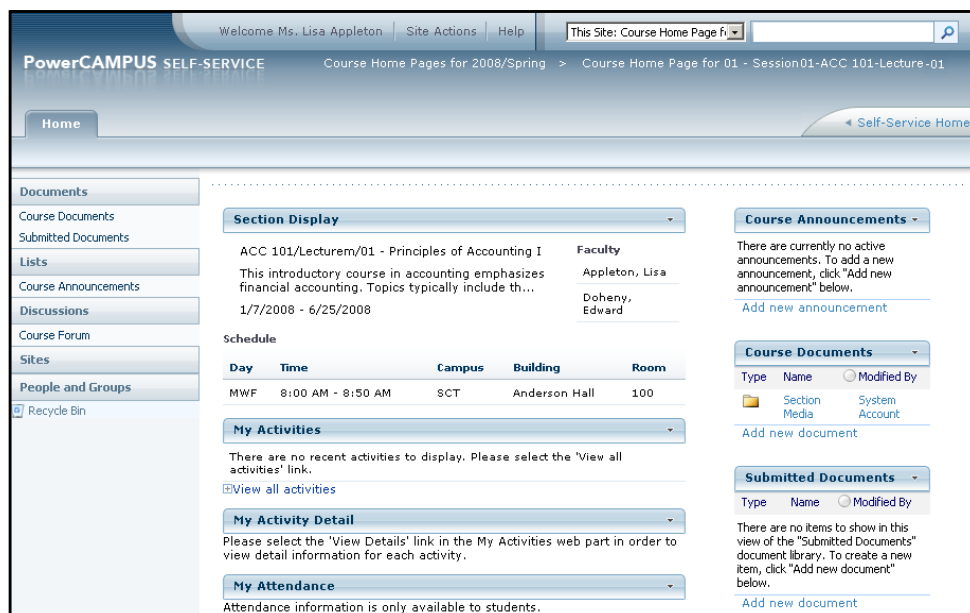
Welcome Ms. Lisa Appleton | Site Actions | Help

This Site: Course Home Page f

PowerCAMPUS SELF-SERVICE

Course Home Pages for 2008/Spring > Course Home Page for 01 - Session01-ACC 101-Lecture-01

Home

◂ Self-Service Home

Documents
Course Documents
Submitted Documents
Lists
Course Announcements
Discussions
Course Forum
Sites
People and Groups
Recycle Bin

Section Display

ACC 101/Lecturem/01 - Principles of Accounting I

This introductory course in accounting emphasizes financial accounting. Topics typically include th...

1/7/2008 - 6/25/2008

| Faculty |
|---|
| Appleton, Lisa |
| Doheny, Edward |

Schedule

| Day | Time | Campus | Building | Room |
|---|---|---|---|---|
| MWF | 8:00 AM - 8:50 AM | SCT | Anderson Hall | 100 |

My Activities

There are no recent activities to display. Please select the 'View all activities' link.

View all activities

My Activity Detail

Please select the 'View Details' link in the My Activities web part in order to view detail information for each activity.

My Attendance

Attendance information is only available to students.

Course Announcements

There are currently no active announcements. To add a new announcement, click "Add new announcement" below.

Add new announcement

Course Documents

| Type | Name | Modified By |
|---|---|---|
| | Section Media | System Account |

Add new document

Submitted Documents

| Type | Name | Modified By |
|---|---|---|

There are no items to show in this view of the "Submitted Documents" document library. To create a new item, click "Add new document" below.

Add new document